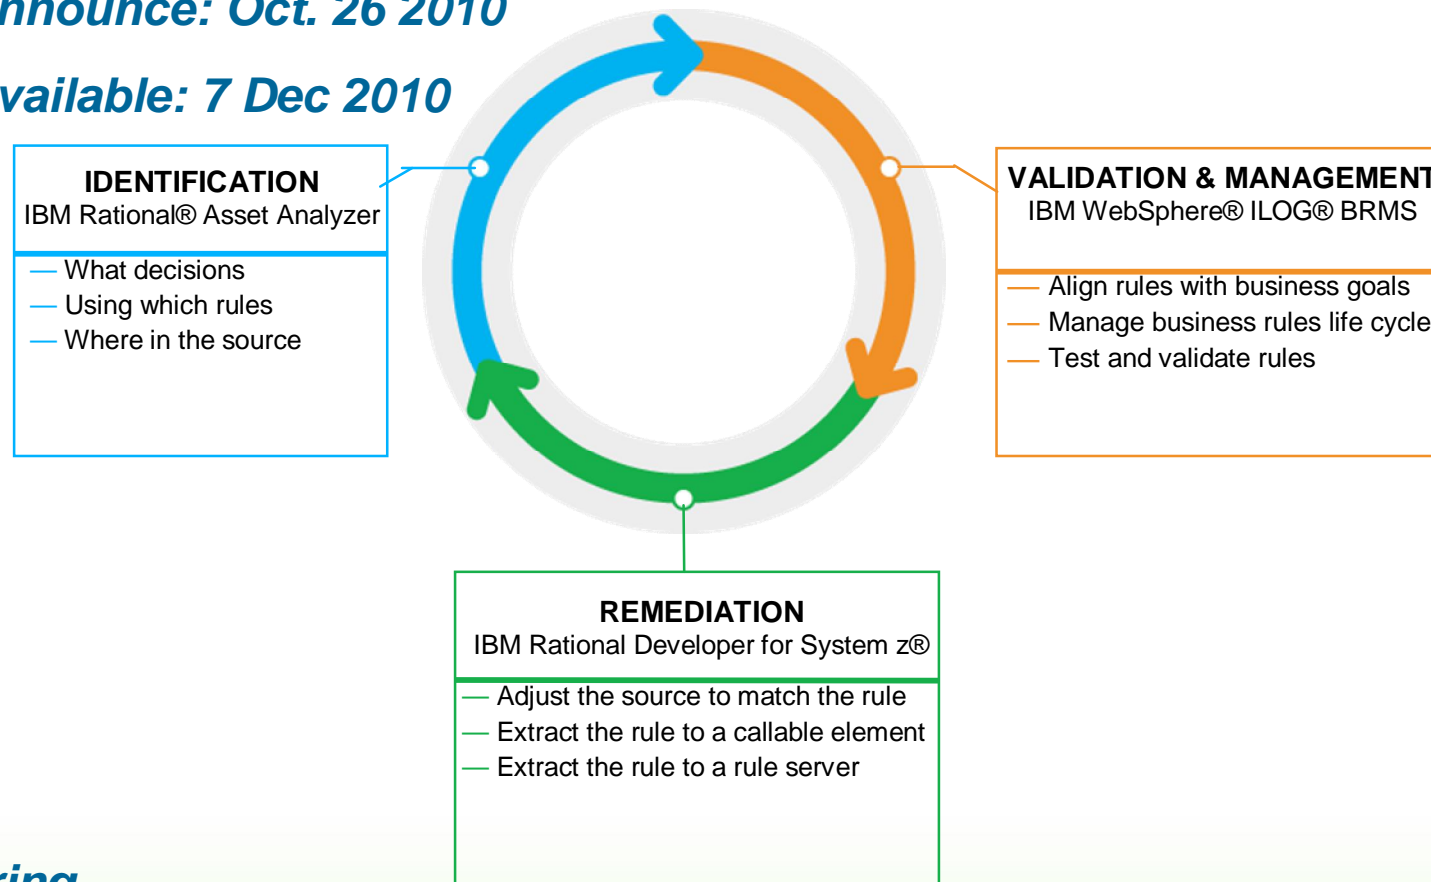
nnounce: Oct. 26 2010

vailable: 7 Dec 2010

IDENTIFICATION
IBM Rational® Asset Analyzer

— What decisions
— Using which rules
— Where in the source

VALIDATION & MANAGEMENT
IBM WebSphere® ILOG® BRMS

— Align rules with business goals
— Manage business rules life cycle
— Test and validate rules

REMEDIATION
IBM Rational Developer for System z®

— Adjust the source to match the rule
— Extract the rule to a callable element
— Extract the rule to a rule server

ring